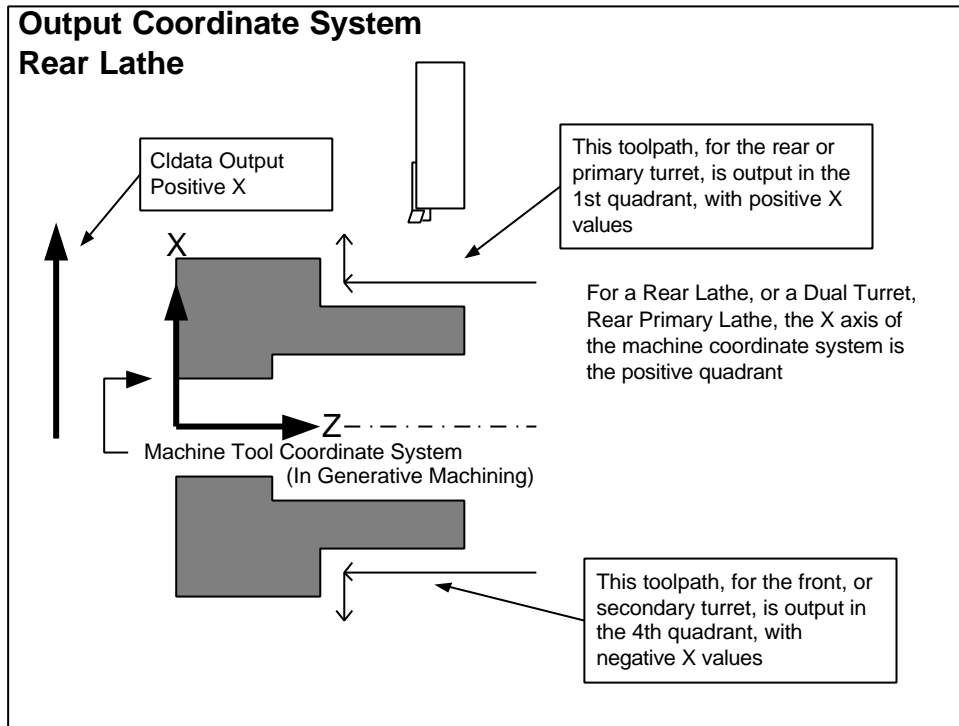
Output Coordinate System
Rear Lathe

Cldata Output Positive X

This toolpath, for the rear or primary turret, is output in the 1st quadrant, with positive X values

X

For a Rear Lathe, or a Dual Turret, Rear Primary Lathe, the X axis of the machine coordinate system is the positive quadrant

Z

Machine Tool Coordinate System (In Generative Machining)

This toolpath, for the front, or secondary turret, is output in the 4th quadrant, with negative X values